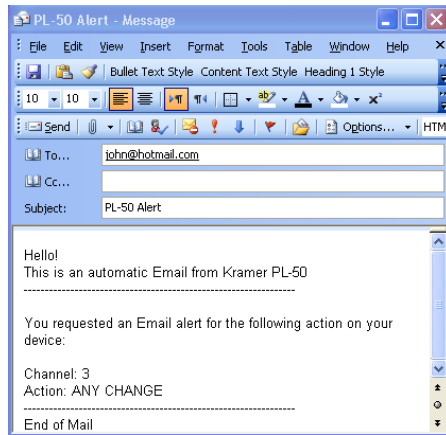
PL-50 Alert - Message

File Edit View Insert Format Tools Table Window Help

Bullet Text Style Content Text Style Heading 1 Style

10 10

Send Options... HTM

To... john@hotmail.com

Cc...

Subject: PL-50 Alert

Hello!
This is an automatic Email from Kramer PL-50

---------------------------------------------------------------

You requested an Email alert for the following action on your device:

Channel: 3
Action: ANY CHANGE

---------------------------------------------------------------

End of Mail